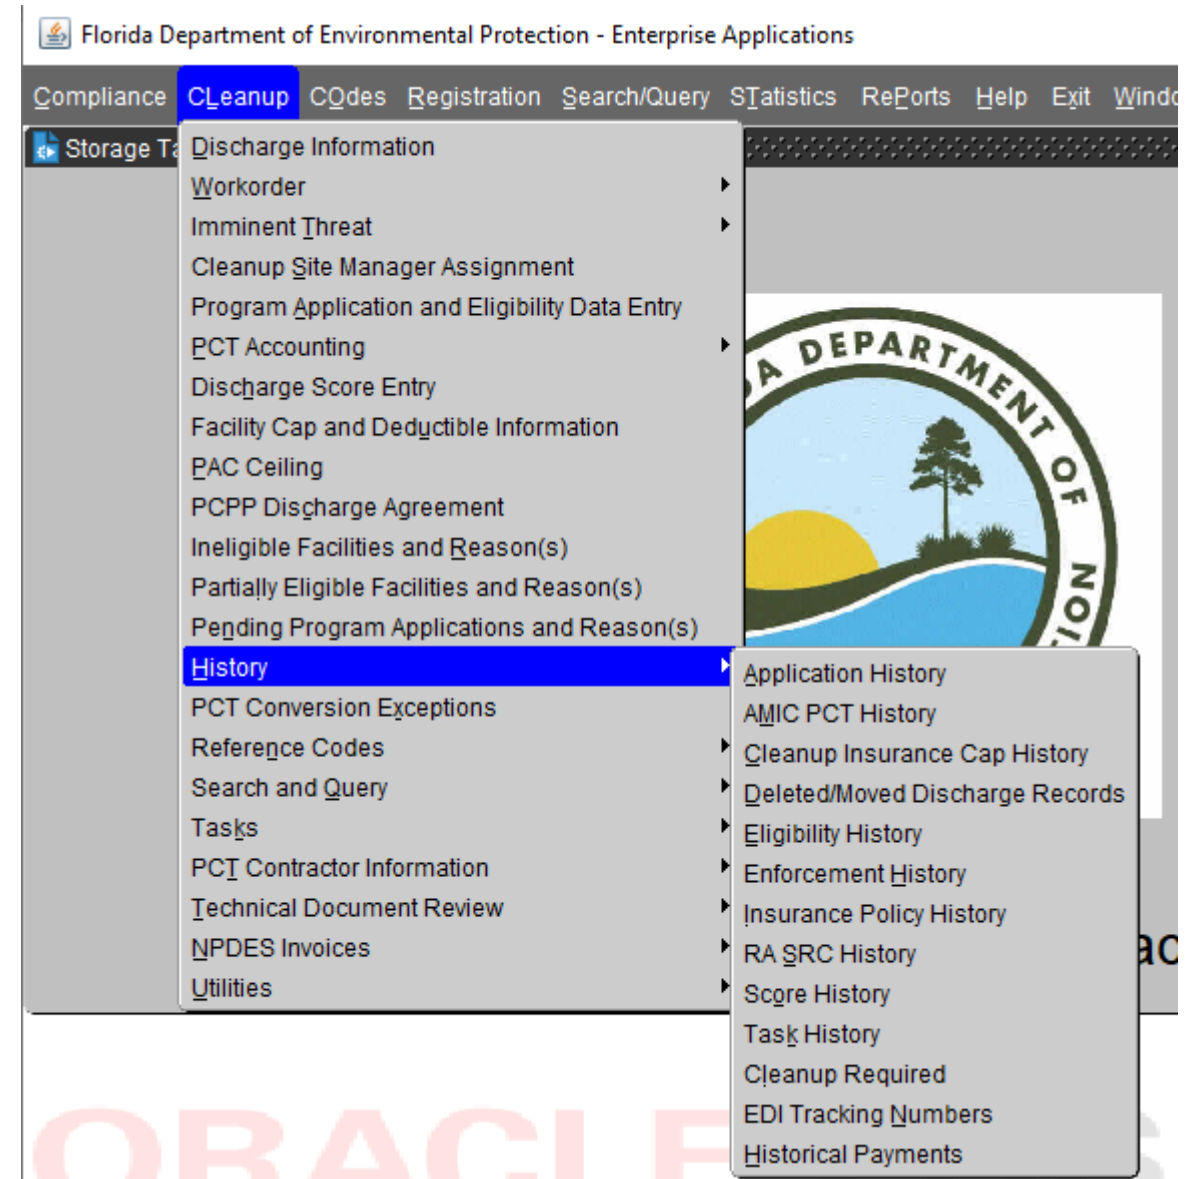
Florida Department of Environmental Protection - Enterprise Applications

Compliance CLeanup COdes Registration Search/Query STatistics RePorts Help Exit Windo

Storage Ta

Discharge Information
Workorder
Imminent Threat
Cleanup Site Manager Assignment
Program Application and Eligibility Data Entry
PCT Accounting
Discharge Score Entry
Facility Cap and Deductible Information
PAC Ceiling
PCPP Discharge Agreement
Ineligible Facilities and Reason(s)
Partially Eligible Facilities and Reason(s)
Pending Program Applications and Reason(s)
History
PCT Conversion Exceptions
Reference Codes
Search and Query
Tasks
PCT Contractor Information
Technical Document Review
NPDES Invoices
Utilities

Application History
AMIC PCT History
Cleanup Insurance Cap History
Deleted/Moved Discharge Records
Eligibility History
Enforcement History
Insurance Policy History
RA SRC History
Score History
Task History
Cleanup Required
EDI Tracking Numbers
Historical Payments

A DEPARTMENT OF
NOI

ac

ORACLE